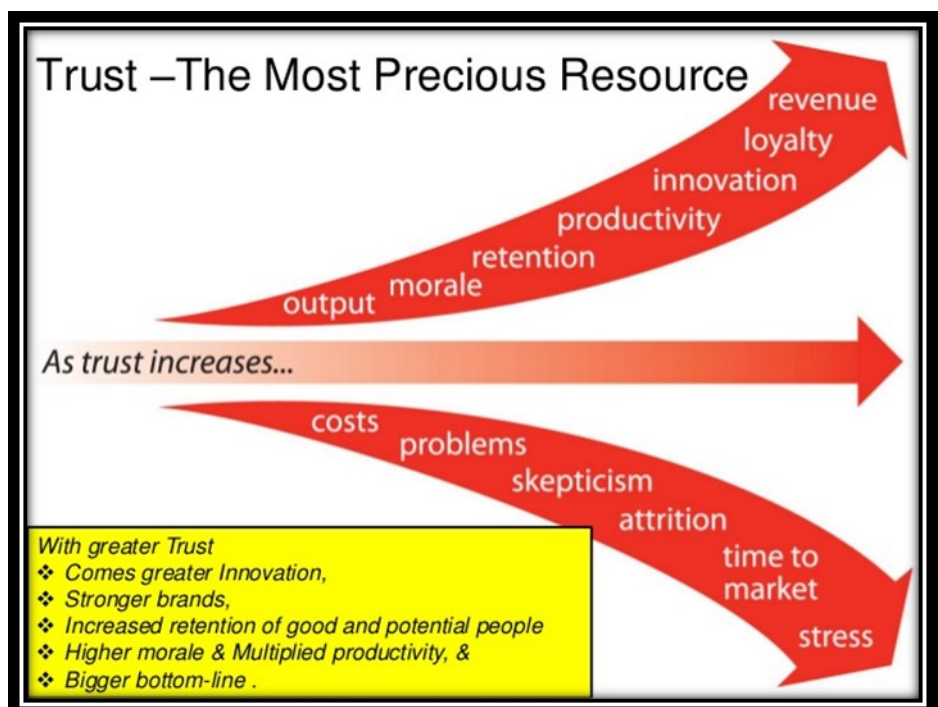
Trust –The Most Precious Resource

output morale retention productivity innovation loyalty revenue

As trust increases...

costs problems skepticism attrition time to market stress

With greater Trust
❖ Comes greater Innovation,
❖ Stronger brands,
❖ Increased retention of good and potential people
❖ Higher morale & Multiplied productivity, &
❖ Bigger bottom-line .